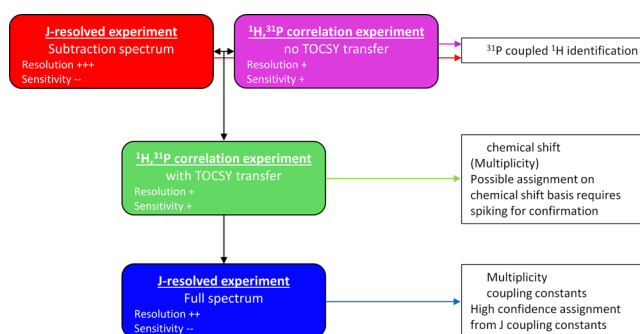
J-resolved experiment
Subtraction spectrum
Resolution +++
Sensitivity --

$^{1}$H,$^{31}$P correlation experiment
no TOCSY transfer
Resolution +
Sensitivity +

$^{31}$P coupled $^{1}$H identification

$^{1}$H,$^{31}$P correlation experiment
with TOCSY transfer
Resolution +
Sensitivity +

chemical shift
(Multiplicity)
Possible assignment on chemical shift basis requires spiking for confirmation

J-resolved experiment
Full spectrum
Resolution ++
Sensitivity --

Multiplicity
coupling constants
High confidence assignment from J coupling constants